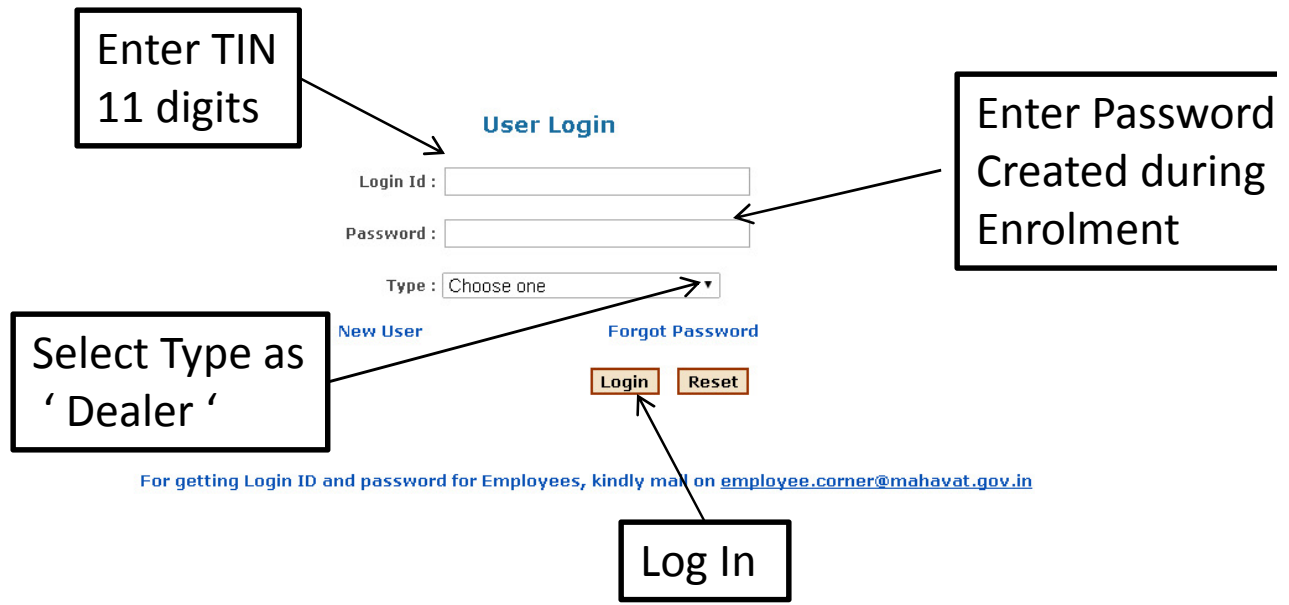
Enter TIN 11 digits

User Login

Enter Password Created during Enrolment

Login Id :

Password :

Type : Choose one

Select Type as ' Dealer '

New User

Forgot Password

Login Reset

For getting Login ID and password for Employees, kindly mail on employee.corner@mahavat.gov.in

Log In